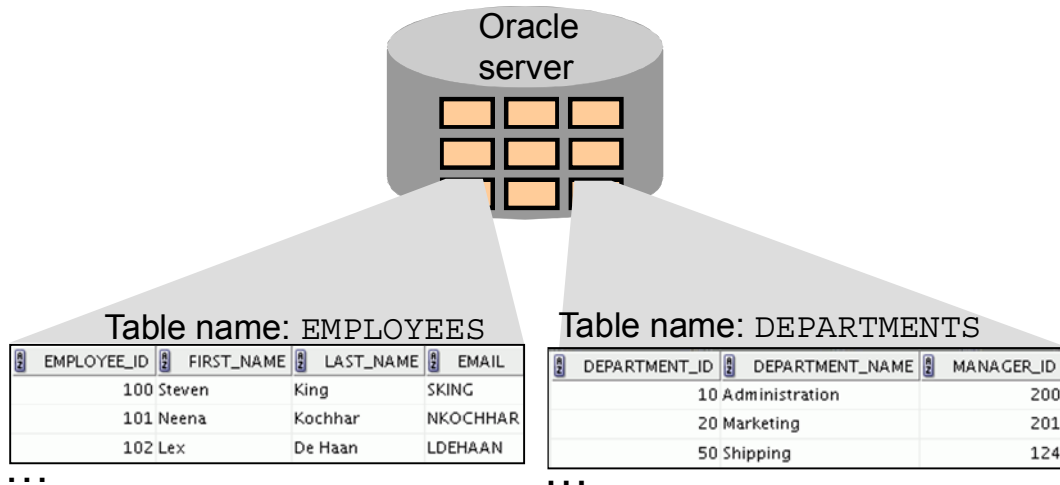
Oracle server

Table name: EMPLOYEES

| EMPLOYEE_ID | FIRST_NAME | LAST_NAME | EMAIL |
|---|---|---|---|
| 100 | Steven | King | SKING |
| 101 | Neena | Kochhar | NKOCHHAR |
| 102 | Lex | De Haan | LDEHAAN |

…

Table name: DEPARTMENTS

| DEPARTMENT_ID | DEPARTMENT_NAME | MANAGER_ID |
|---|---|---|
| 10 | Administration | 200 |
| 20 | Marketing | 201 |
| 50 | Shipping | 124 |

…